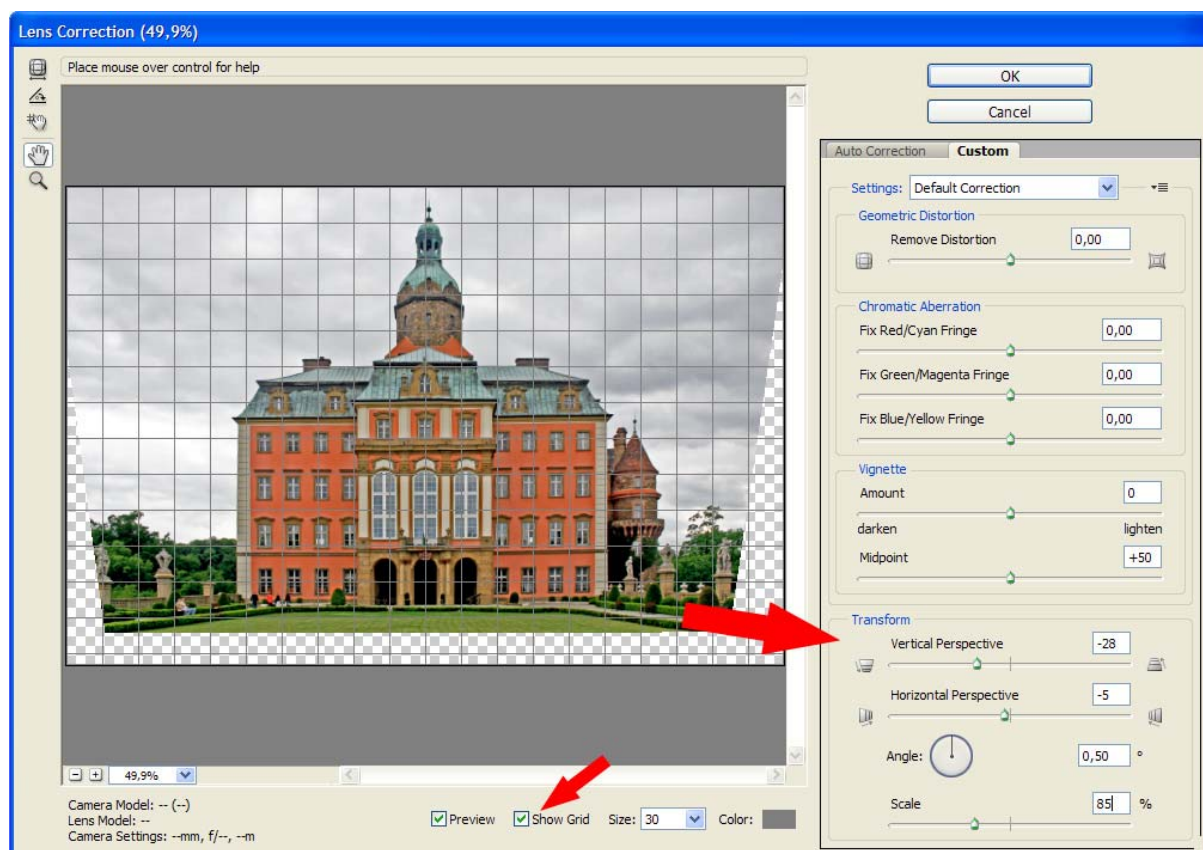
Lens Correction (49,9%)

Place mouse over control for help

OK

Cancel

Auto Correction Custom

Settings: Default Correction

Geometric Distortion

Remove Distortion 0,00

Chromatic Aberration

Fix Red/Cyan Fringe 0,00

Fix Green/Magenta Fringe 0,00

Fix Blue/Yellow Fringe 0,00

Vignette

Amount 0

darken lighten

Midpoint +50

Transform

Vertical Perspective -28

Horizontal Perspective -5

Angle: 0,50 °

Scale 85 %

49,9%

Camera Model: -- (--)
Lens Model: --
Camera Settings: --mm, f/--, --m

Preview Show Grid Size: 30 Color: